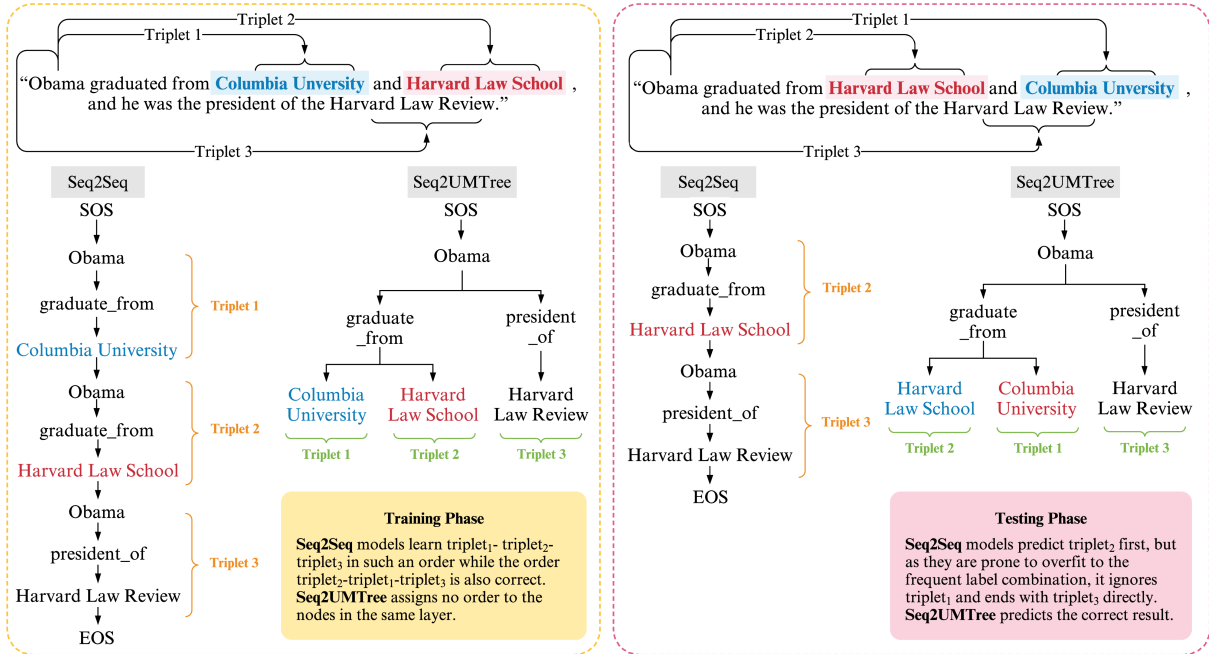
Triplet 2
Triplet 1
“Obama graduated from Columbia Unversity and Harvard Law School , and he was the president of the Harvard Law Review.”
Triplet 3

Seq2Seq
SOS
Obama
graduate_from
Columbia University
Triplet 1
Obama
graduate_from
Harvard Law School
Triplet 2
Obama
president_of
Harvard Law Review
Triplet 3
EOS

Seq2UMTree
SOS
Obama
graduate _from
president _of
Columbia University
Harvard Law School
Harvard Law Review
Triplet 1
Triplet 2
Triplet 3

Training Phase
**Seq2Seq** models learn triplet$_1$- triplet$_2$- triplet$_3$ in such an order while the order triplet$_2$-triplet$_1$-triplet$_3$ is also correct. **Seq2UMTree** assigns no order to the nodes in the same layer.

Triplet 1
Triplet 2
“Obama graduated from Harvard Law School and Columbia Unversity , and he was the president of the Harvard Law Review.”
Triplet 3

Seq2Seq
SOS
Obama
graduate_from
Harvard Law School
Triplet 2
Obama
president_of
Harvard Law Review
Triplet 3
EOS

Seq2UMTree
SOS
Obama
graduate _from
president _of
Harvard Law School
Columbia University
Harvard Law Review
Triplet 2
Triplet 1
Triplet 3

Testing Phase
**Seq2Seq** models predict triplet$_2$ first, but as they are prone to overfit to the frequent label combination, it ignores triplet$_1$ and ends with triplet$_3$ directly. **Seq2UMTree** predicts the correct result.